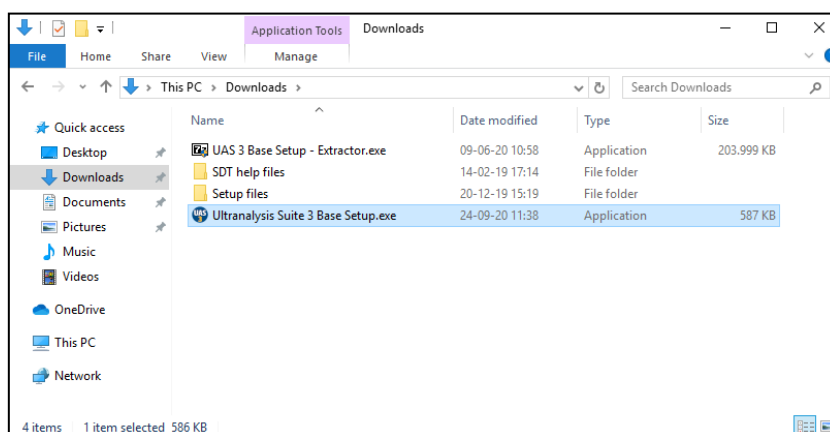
Application Tools Downloads

File Home Share View Manage

This PC > Downloads >

Search Downloads

Quick access
Desktop
Downloads
Documents
Pictures
Music
Videos
OneDrive
This PC
Network

| Name | Date modified | Type | Size |
|---|---|---|---|
| UAS 3 Base Setup - Extractor.exe | 09-06-20 10:58 | Application | 203.999 KB |
| SDT help files | 14-02-19 17:14 | File folder | |
| Setup files | 20-12-19 15:19 | File folder | |
| Ultranalysis Suite 3 Base Setup.exe | 24-09-20 11:38 | Application | 587 KB |

4 items 1 item selected 586 KB